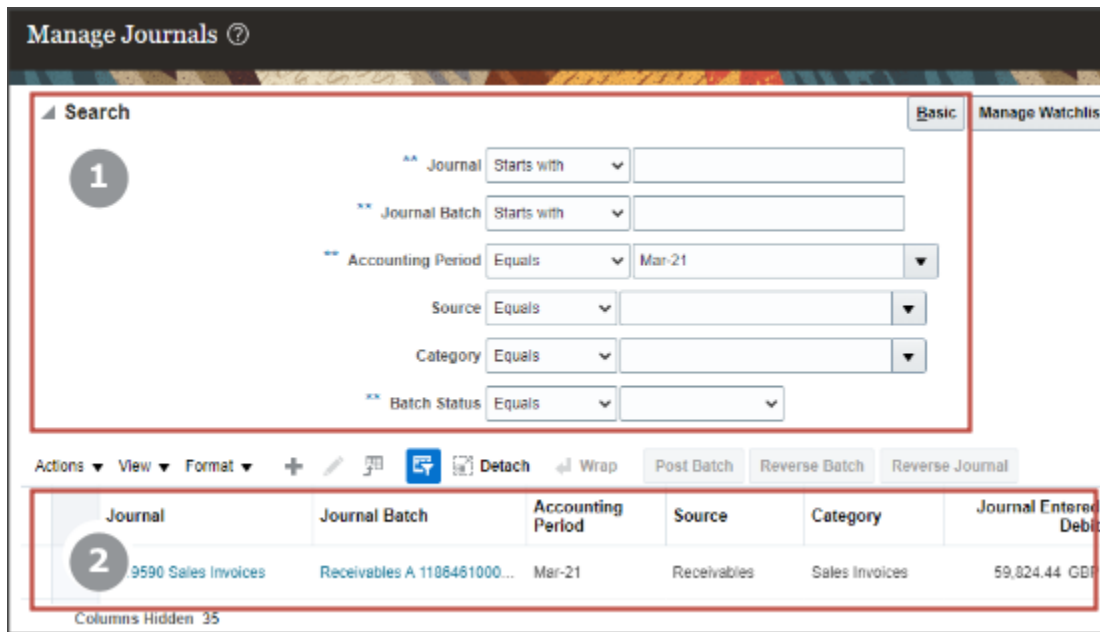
Manage Journals ⓘ

Search

Basic

Manage Watchlis

1

** Journal Starts with

** Journal Batch Starts with

** Accounting Period Equals Mar-21

Source Equals

Category Equals

** Batch Status Equals

Actions View Format Detach Wrap Post Batch Reverse Batch Reverse Journal

| Journal | Journal Batch | Accounting Period | Source | Category | Journal Entered Debit |
|---|---|---|---|---|---|
| 9590 Sales Invoices | Receivables A 1186461000... | Mar-21 | Receivables | Sales Invoices | 59,824.44 GBP |

2

Columns Hidden 35